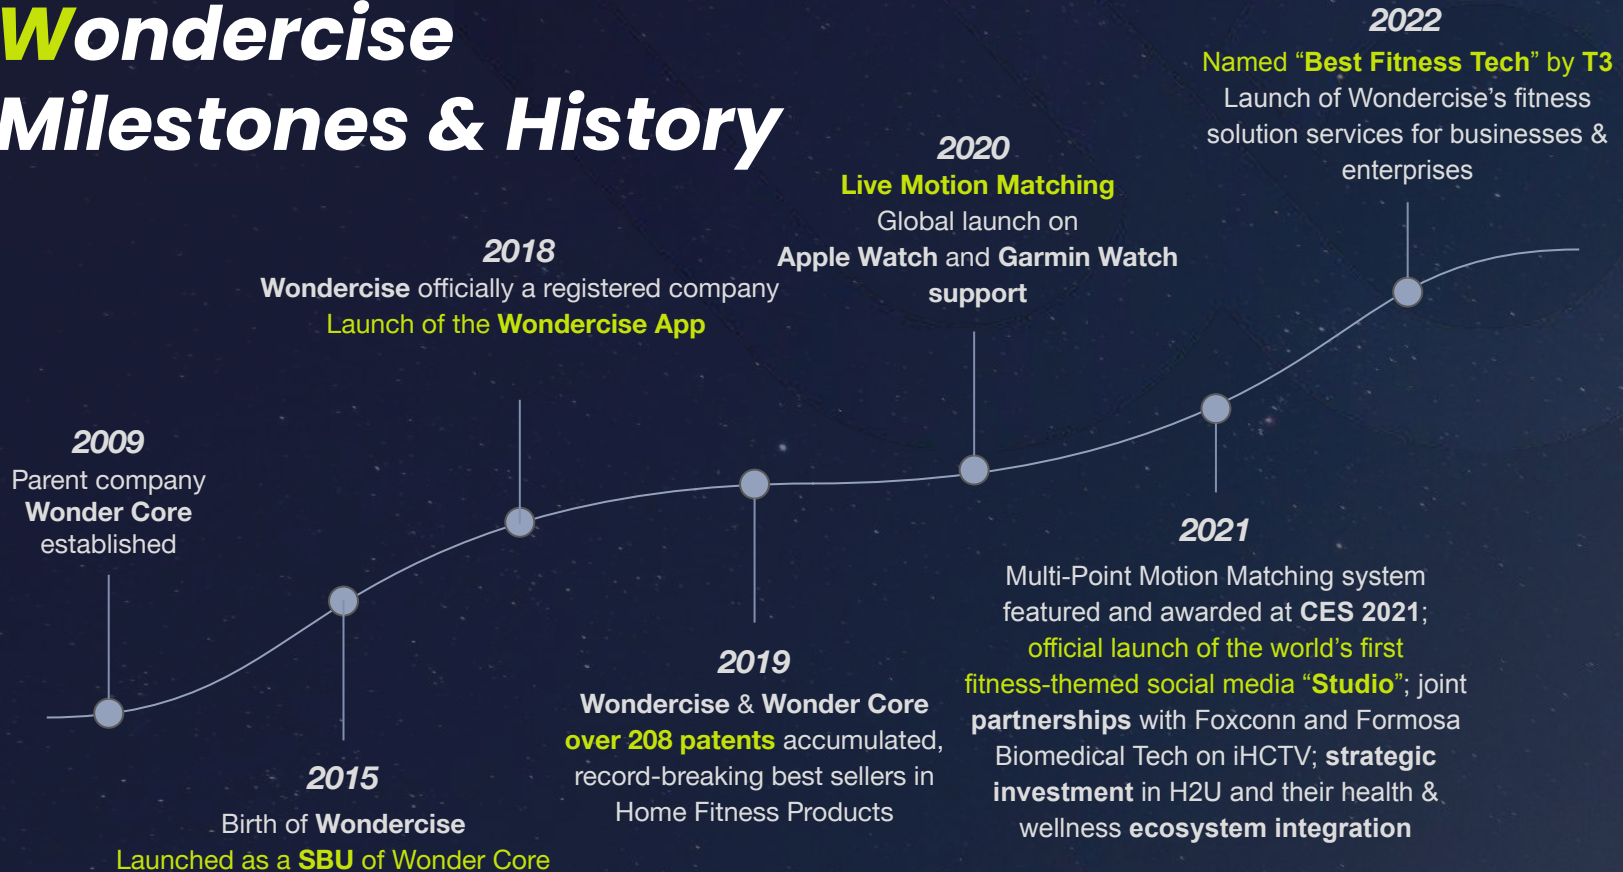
Wondercise Milestones & History

2009
Parent company Wonder Core established

2015
Birth of Wondercise
Launched as a SBU of Wonder Core

2018
Wondercise officially a registered company
Launch of the Wondercise App

2019
Wondercise & Wonder Core over 208 patents accumulated, record-breaking best sellers in Home Fitness Products

2020
Live Motion Matching
Global launch on Apple Watch and Garmin Watch support

2021
Multi-Point Motion Matching system featured and awarded at CES 2021; official launch of the world's first fitness-themed social media "Studio"; joint partnerships with Foxconn and Formosa Biomedical Tech on iHCTV; strategic investment in H2U and their health & wellness ecosystem integration

2022
Named "Best Fitness Tech" by T3
Launch of Wondercise's fitness solution services for businesses & enterprises